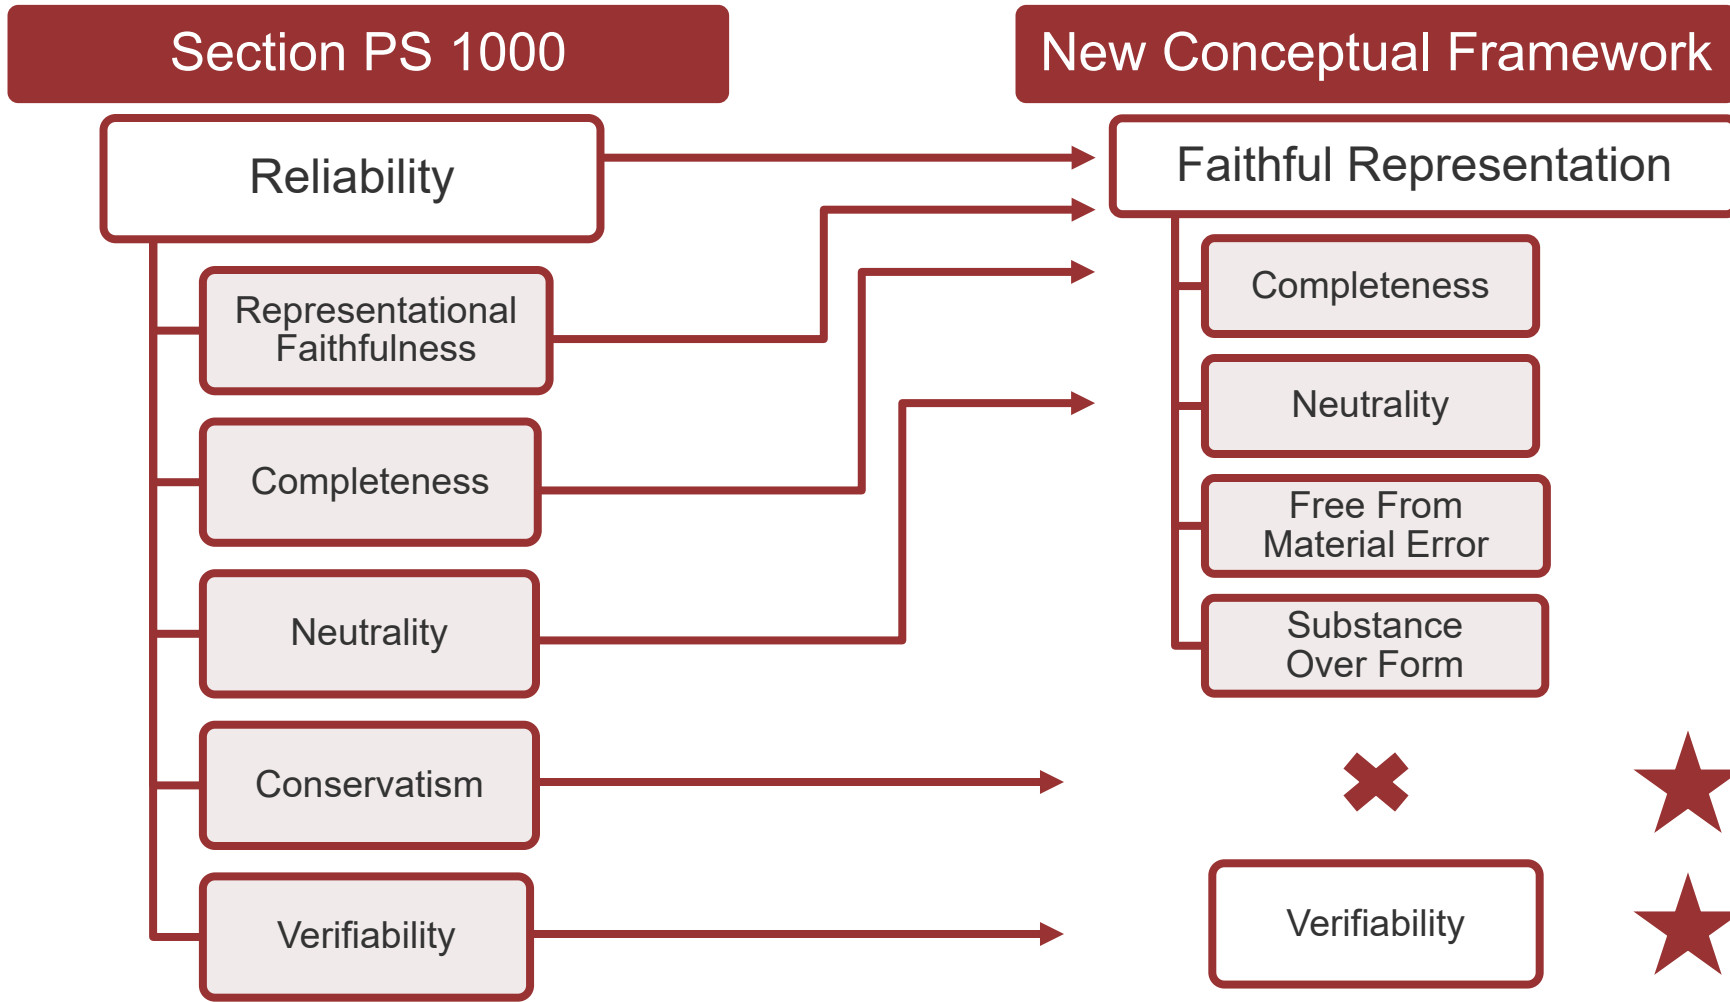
Section PS 1000

Reliability

Representational Faithfulness

Completeness

Neutrality

Conservatism

Verifiability

New Conceptual Framework

Faithful Representation

Completeness

Neutrality

Free From Material Error

Substance Over Form

Verifiability